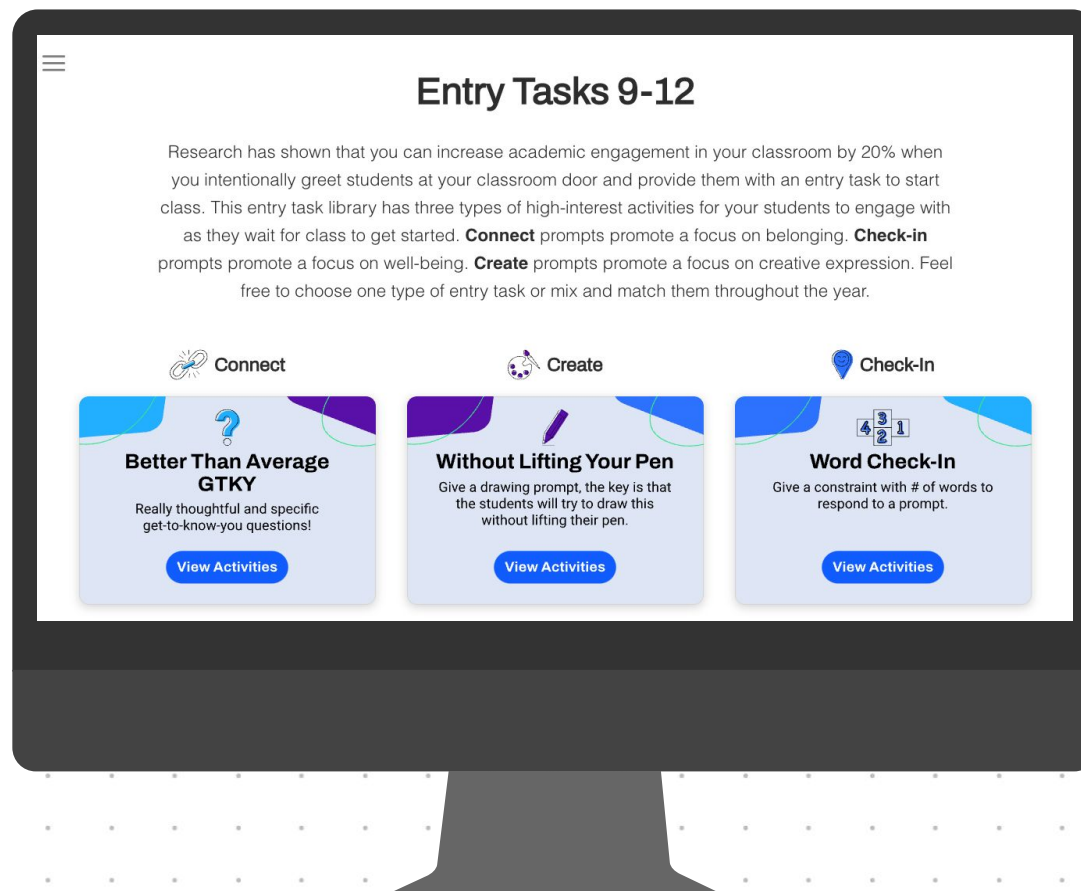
Entry Tasks 9-12

Research has shown that you can increase academic engagement in your classroom by 20% when you intentionally greet students at your classroom door and provide them with an entry task to start class. This entry task library has three types of high-interest activities for your students to engage with as they wait for class to get started. **Connect** prompts promote a focus on belonging. **Check-in** prompts promote a focus on well-being. **Create** prompts promote a focus on creative expression. Feel free to choose one type of entry task or mix and match them throughout the year.

Connect

Better Than Average GTKY

Really thoughtful and specific get-to-know-you questions!

View Activities

Create

Without Lifting Your Pen

Give a drawing prompt, the key is that the students will try to draw this without lifting their pen.

View Activities

Check-In

4 3 2 1

Word Check-In

Give a constraint with # of words to respond to a prompt.

View Activities